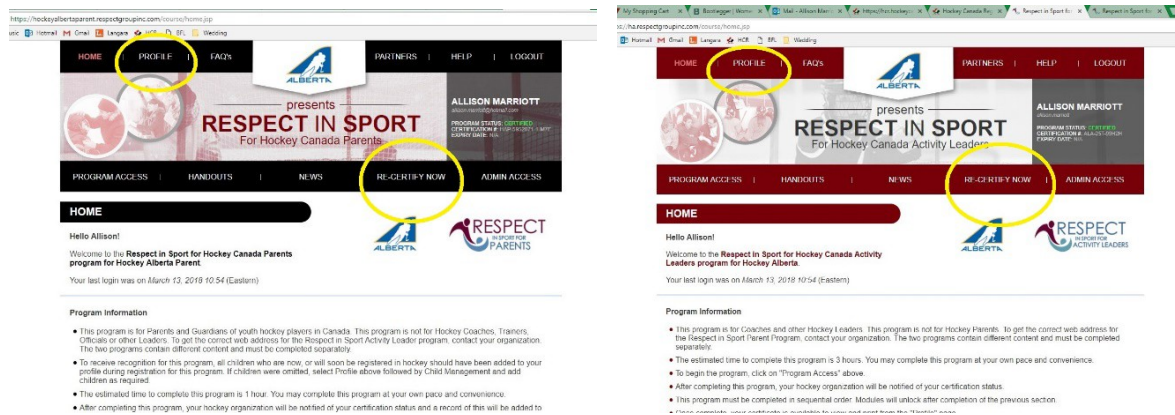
https://hockeyalbertaparent.respectgroupinc.com/course/home.jsp

usic Hotmail Gmail Langara HCR BFL Wedding

HOME | PROFILE | FAQ's

ALBERTA

PARTNERS | HELP | LOGOUT

presents

RESPECT IN SPORT

For Hockey Canada Parents

ALLISON MARRIOTT

PROGRAM STATUS: CERTIFIED

CERTIFICATION #: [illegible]

EXPIRY DATE: N/A

PROGRAM ACCESS | HANDOUTS | NEWS | RE-CERTIFY NOW | ADMIN ACCESS

HOME

Hello Allison!

ALBERTA

RESPECT IN SPORT FOR PARENTS

Welcome to the Respect in Sport for Hockey Canada Parents program for Hockey Alberta Parent.

Your last login was on March 13, 2018 10:54 (Eastern)

Program Information

• This program is for Parents and Guardians of youth hockey players in Canada. This program is not for Hockey Coaches, Trainers, Officials or other Leaders. To get the correct web address for the Respect in Sport Activity Leader program, contact your organization. The two programs contain different content and must be completed separately.

• To receive recognition for this program, all children who are now, or will soon be registered in hockey should have been added to your profile during registration for this program. If children were omitted, select Profile above followed by Child Management and add children as required.

• The estimated time to complete this program is 1 hour. You may complete this program at your own pace and convenience.

• After completing this program, your hockey organization will be notified of your certification status and a record of this will be added to

My Shopping Cart | Bootlegger | Mail - Allison Marri | https://hc.hockey | Hockey Canada Re | Respect in Sport fo | Respect in Sport fo

s://ha.respectgroupinc.com/course/home.jsp

Hotmail Gmail Langara HCR BFL Wedding

HOME | PROFILE | FAQ's

ALBERTA

PARTNERS | HELP | LOGOUT

presents

RESPECT IN SPORT

For Hockey Canada Activity Leaders

ALLISON MARRIOTT

PROGRAM STATUS: CERTIFIED

CERTIFICATION #: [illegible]

EXPIRY DATE: N/A

PROGRAM ACCESS | HANDOUTS | NEWS | RE-CERTIFY NOW | ADMIN ACCESS

HOME

Hello Allison!

ALBERTA

RESPECT IN SPORT FOR ACTIVITY LEADERS

Welcome to the Respect in Sport for Hockey Canada Activity Leaders program for Hockey Alberta.

Your last login was on March 13, 2018 10:54 (Eastern)

Program Information

• This program is for Coaches and other Hockey Leaders. This program is not for Hockey Parents. To get the correct web address for the Respect in Sport Parent Program, contact your organization. The two programs contain different content and must be completed separately.

• The estimated time to complete this program is 3 hours. You may complete this program at your own pace and convenience.

• To begin the program, click on "Program Access" above.

• After completing this program, your hockey organization will be notified of your certification status.

• This program must be completed in sequential order. Modules will unlock after completion of the previous section.

• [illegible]